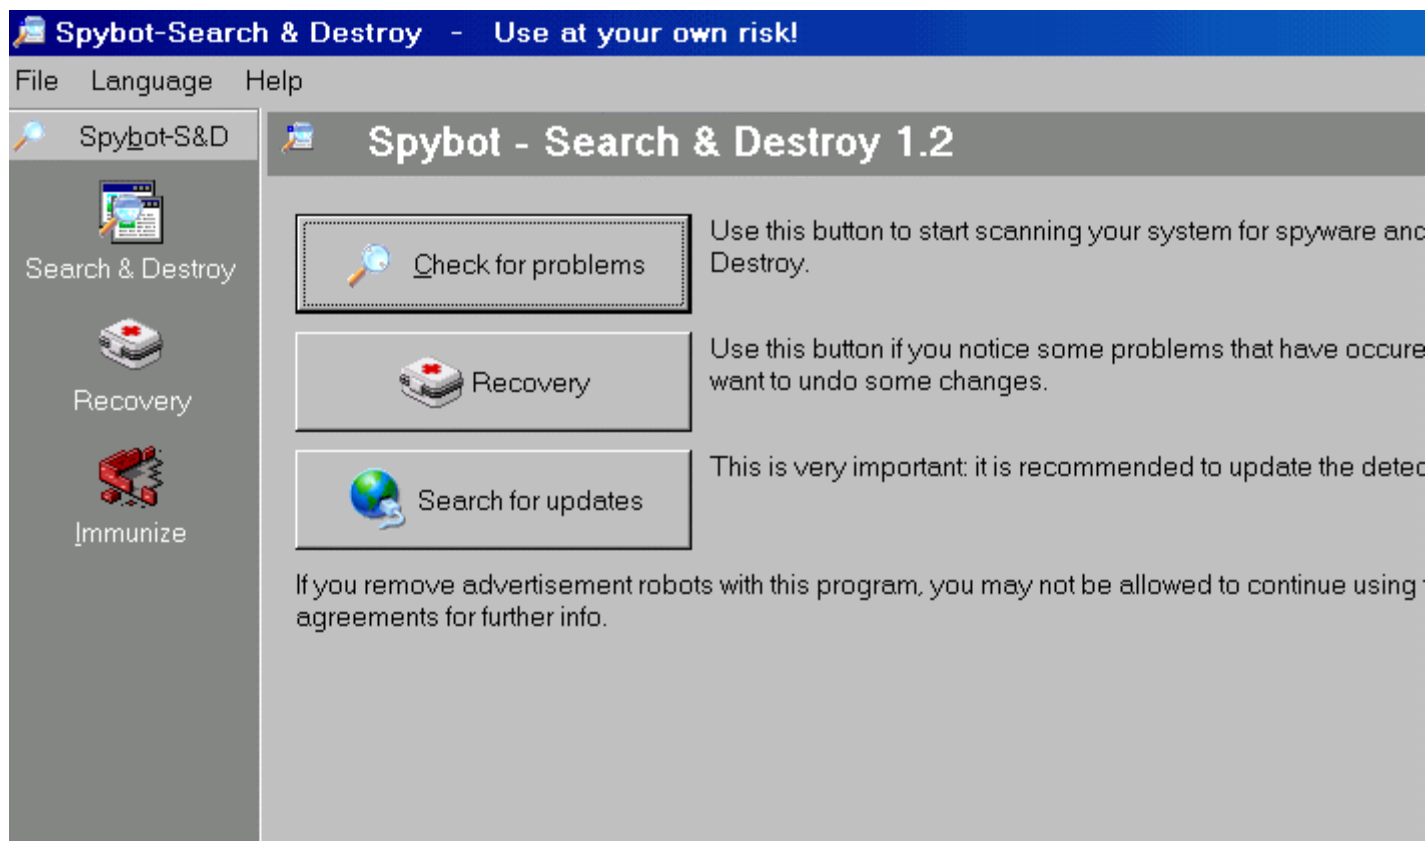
Spybot-Search & Destroy - Use at your own risk!

File Language Help

Spybot-S&D

Search & Destroy

Recovery

Immunize

Spybot - Search & Destroy 1.2

Check for problems

Use this button to start scanning your system for spyware anc Destroy.

Recovery

Use this button if you notice some problems that have occure want to undo some changes.

Search for updates

This is very important: it is recommended to update the detec

If you remove advertisement robots with this program, you may not be allowed to continue using agreements for further info.